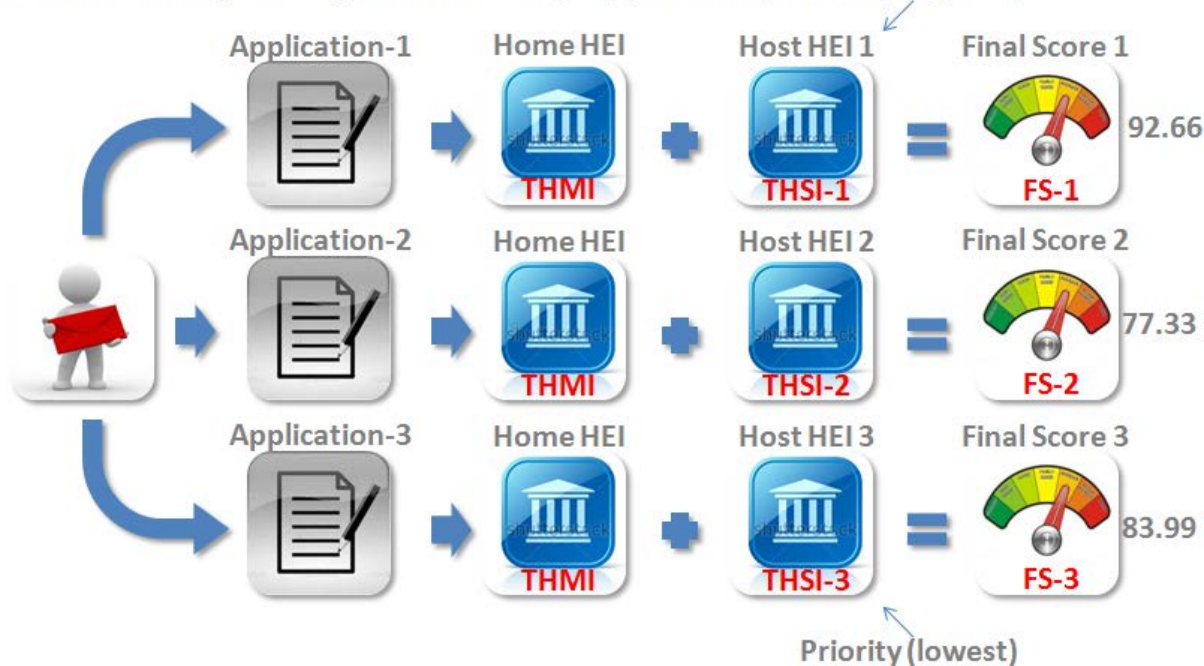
Application-1
Home HEI
Host HEI 1
Final Score 1
THMI
THSI-1
FS-1
92.66

Application-2
Home HEI
Host HEI 2
Final Score 2
THMI
THSI-2
FS-2
77.33

Application-3
Home HEI
Host HEI 3
Final Score 3
THMI
THSI-3
FS-3
83.99

Priority (lowest)